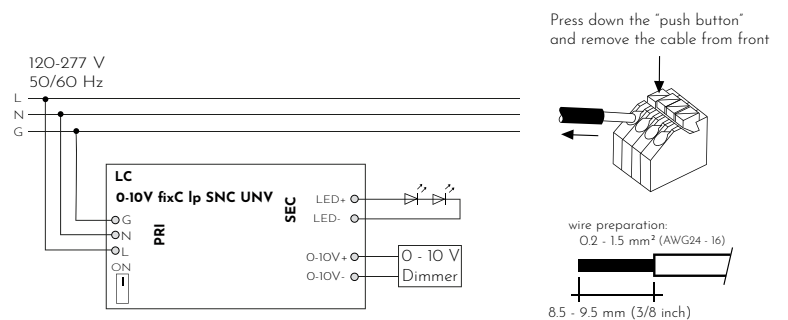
Press down the "push button" and remove the cable from front

120-277 V
50/60 Hz

L
N
G

LC
0-10V fixC lp SNC UNV

G
N
L

PRI

ON
I

SEC

LED+
LED-

0-10V+
0-10V-

0 - 10 V
Dimmer

wire preparation:
0.2 - 1.5 mm² (AWG24 - 16)

8.5 - 9.5 mm (3/8 inch)